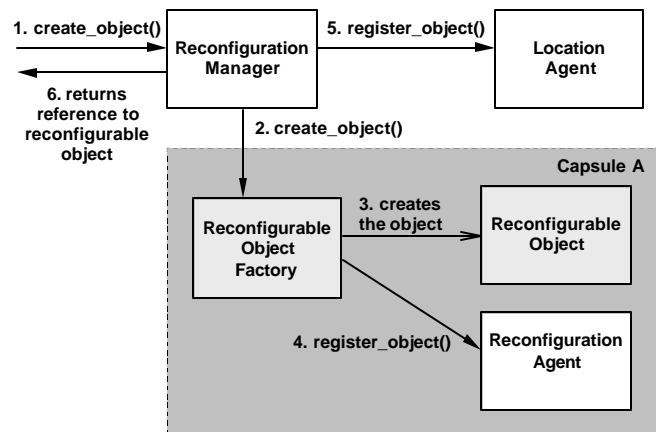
1. create_object()

Reconfiguration Manager

5. register_object()

Location Agent

6. returns reference to reconfigurable object

2. create_object()

Capsule A

Reconfigurable Object Factory

3. creates the object

Reconfigurable Object

4. register_object()

Reconfiguration Agent